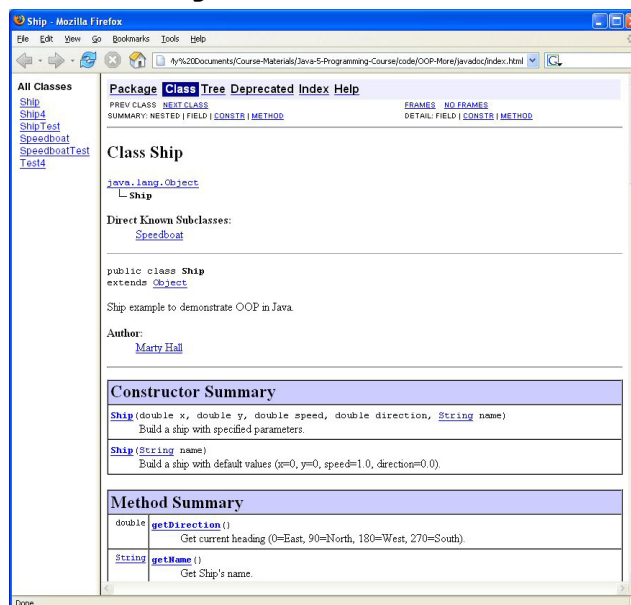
Ship - Mozilla Firefox

File Edit View Go Bookmarks Tools Help

/y%20Documents/Course-Materials/Java-5-Programming-Course/code/OOP-More/javadoc/index.html

All Classes
Ship
Ship4
ShipTest
Speedboat
SpeedboatTest
Test4

Package Class Tree Deprecated Index Help

PREV CLASS NEXT CLASS
SUMMARY: NESTED | FIELD | CONSTR | METHOD

FRAMES NO FRAMES
DETAIL: FIELD | CONSTR | METHOD

Class Ship

java.lang.Object
└ Ship

Direct Known Subclasses:
Speedboat

public class Ship
extends Object

Ship example to demonstrate OOP in Java.

Author:
Marty Hall

Constructor Summary

Ship(double x, double y, double speed, double direction, String name)
Build a ship with specified parameters.

Ship(String name)
Build a ship with default values (x=0, y=0, speed=1.0, direction=0.0).

Method Summary

| double | getDirection() Get current heading (0=East, 90=North, 180=West, 270=South). |
|---|---|
| String | getName() Get Ship's name. |

Done